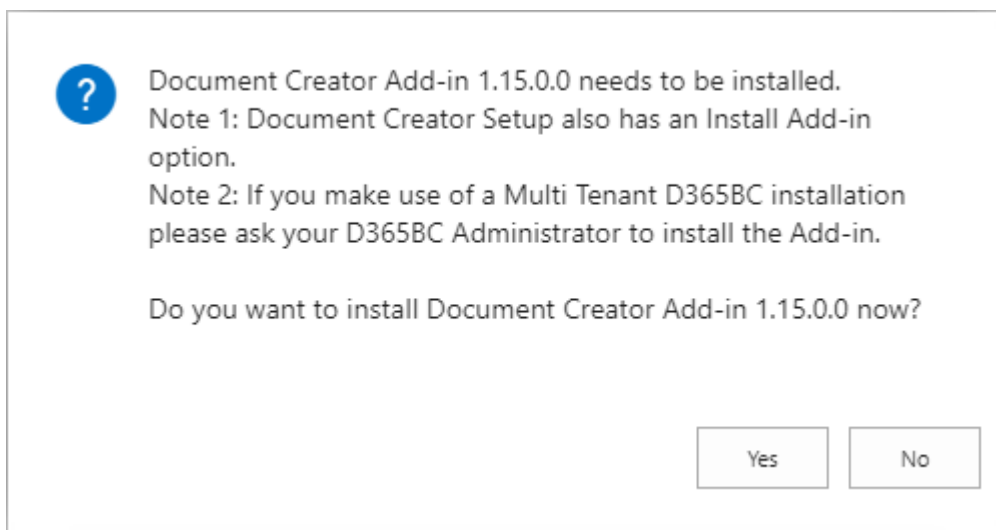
?

Document Creator Add-in 1.15.0.0 needs to be installed.
Note 1: Document Creator Setup also has an Install Add-in option.
Note 2: If you make use of a Multi Tenant D365BC installation please ask your D365BC Administrator to install the Add-in.

Do you want to install Document Creator Add-in 1.15.0.0 now?

Yes

No